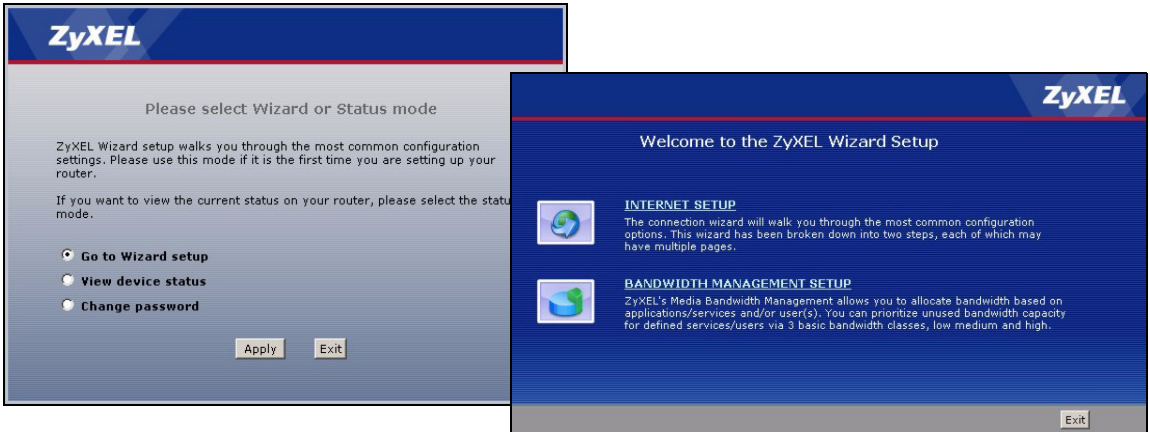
ZyXEL

Please select Wizard or Status mode

ZyXEL Wizard setup walks you through the most common configuration settings. Please use this mode if it is the first time you are setting up your router.

If you want to view the current status on your router, please select the statu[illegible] mode.

Go to Wizard setup
View device status
Change password

Apply Exit

ZyXEL

Welcome to the ZyXEL Wizard Setup

INTERNET SETUP
The connection wizard will walk you through the most common configuration options. This wizard has been broken down into two steps, each of which may have multiple pages.

BANDWIDTH MANAGEMENT SETUP
ZyXEL's Media Bandwidth Management allows you to allocate bandwidth based on applications/services and/or user(s). You can prioritize unused bandwidth capacity for defined services/users via 3 basic bandwidth classes, low medium and high.

Exit